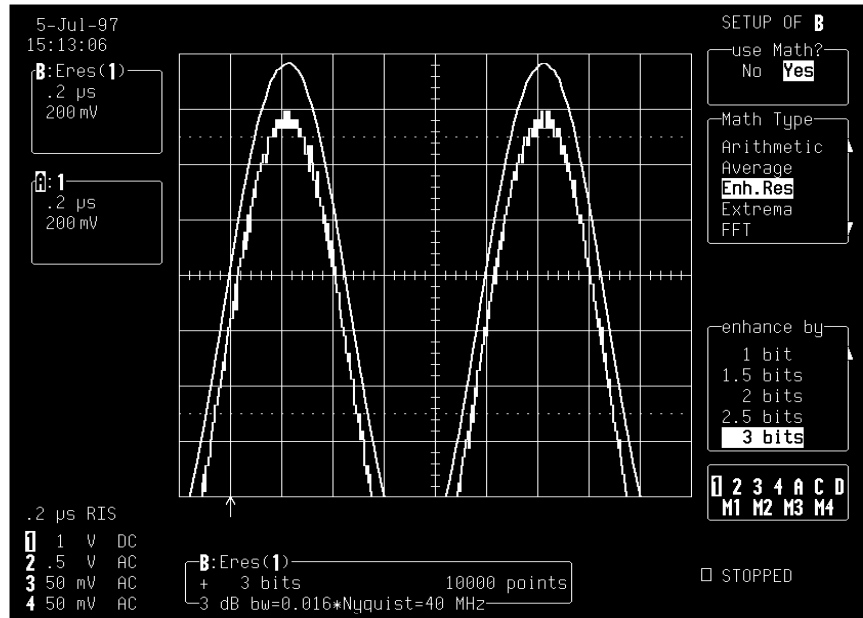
5-Jul-97
15:13:06

B:Eres(1)
.2 µs
200 mV

A:1
.2 µs
200 mV

SETUP OF B

use Math?
No Yes

Math Type
Arithmetic
Average
Enh.Res
Extrema
FFT

enhance by
1 bit
1.5 bits
2 bits
2.5 bits
3 bits

1 2 3 4 A C D
M1 M2 M3 M4

.2 µs RIS
1 1 V DC
2 .5 V AC
3 50 mV AC
4 50 mV AC

B:Eres(1)
+ 3 bits 10000 points
-3 dB bw=0.016*Nyquist=40 MHz

STOPPED